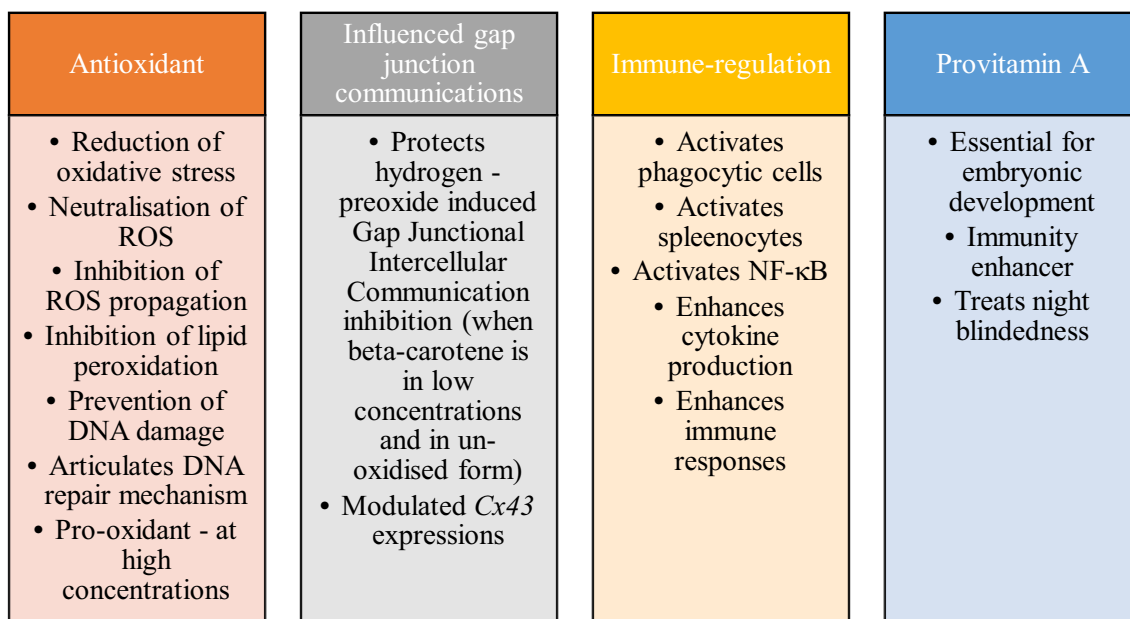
Antioxidant

• Reduction of oxidative stress
• Neutralisation of ROS
• Inhibition of ROS propagation
• Inhibition of lipid peroxidation
• Prevention of DNA damage
• Articulates DNA repair mechanism
• Pro-oxidant - at high concentrations

Influenced gap junction communications

• Protects hydrogen - preoxide induced Gap Junctional Intercellular Communication inhibition (when beta-carotene is in low concentrations and in un-oxidised form)
• Modulated *Cx43* expressions

Immune-regulation

• Activates phagocytic cells
• Activates spleenocytes
• Activates NF-κB
• Enhances cytokine production
• Enhances immune responses

Provitamin A

• Essential for embryonic development
• Immunity enhancer
• Treats night blindedness